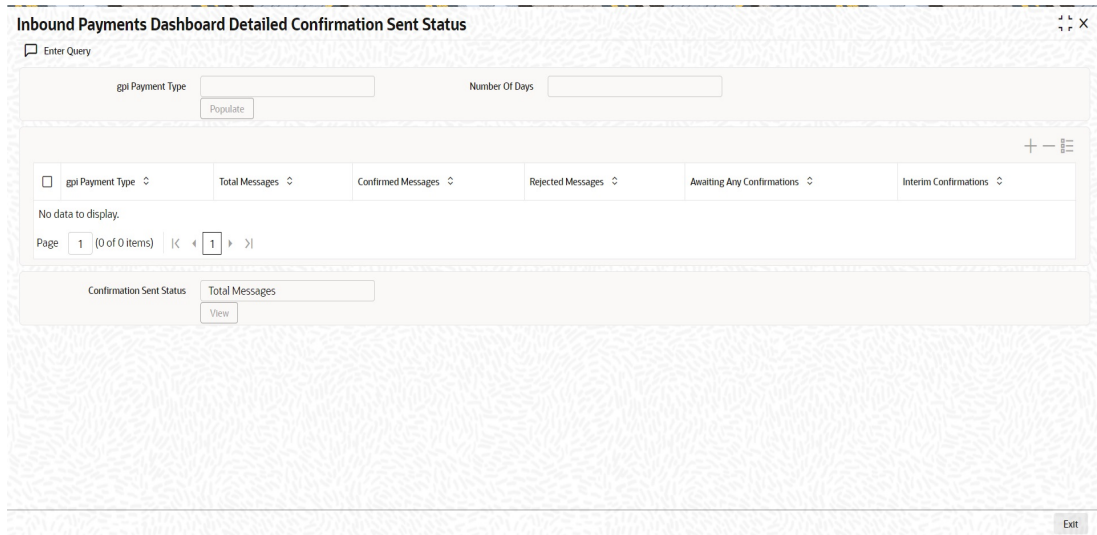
Inbound Payments Dashboard Detailed Confirmation Sent Status

Enter Query

gpi Payment Type

Number Of Days

Populate

| gpi Payment Type | Total Messages | Confirmed Messages | Rejected Messages | Awaiting Any Confirmations | Interim Confirmations |
|---|---|---|---|---|---|

No data to display.

Page 1 (0 of 0 items) |< < 1 > >|

Confirmation Sent Status Total Messages

View

Exit